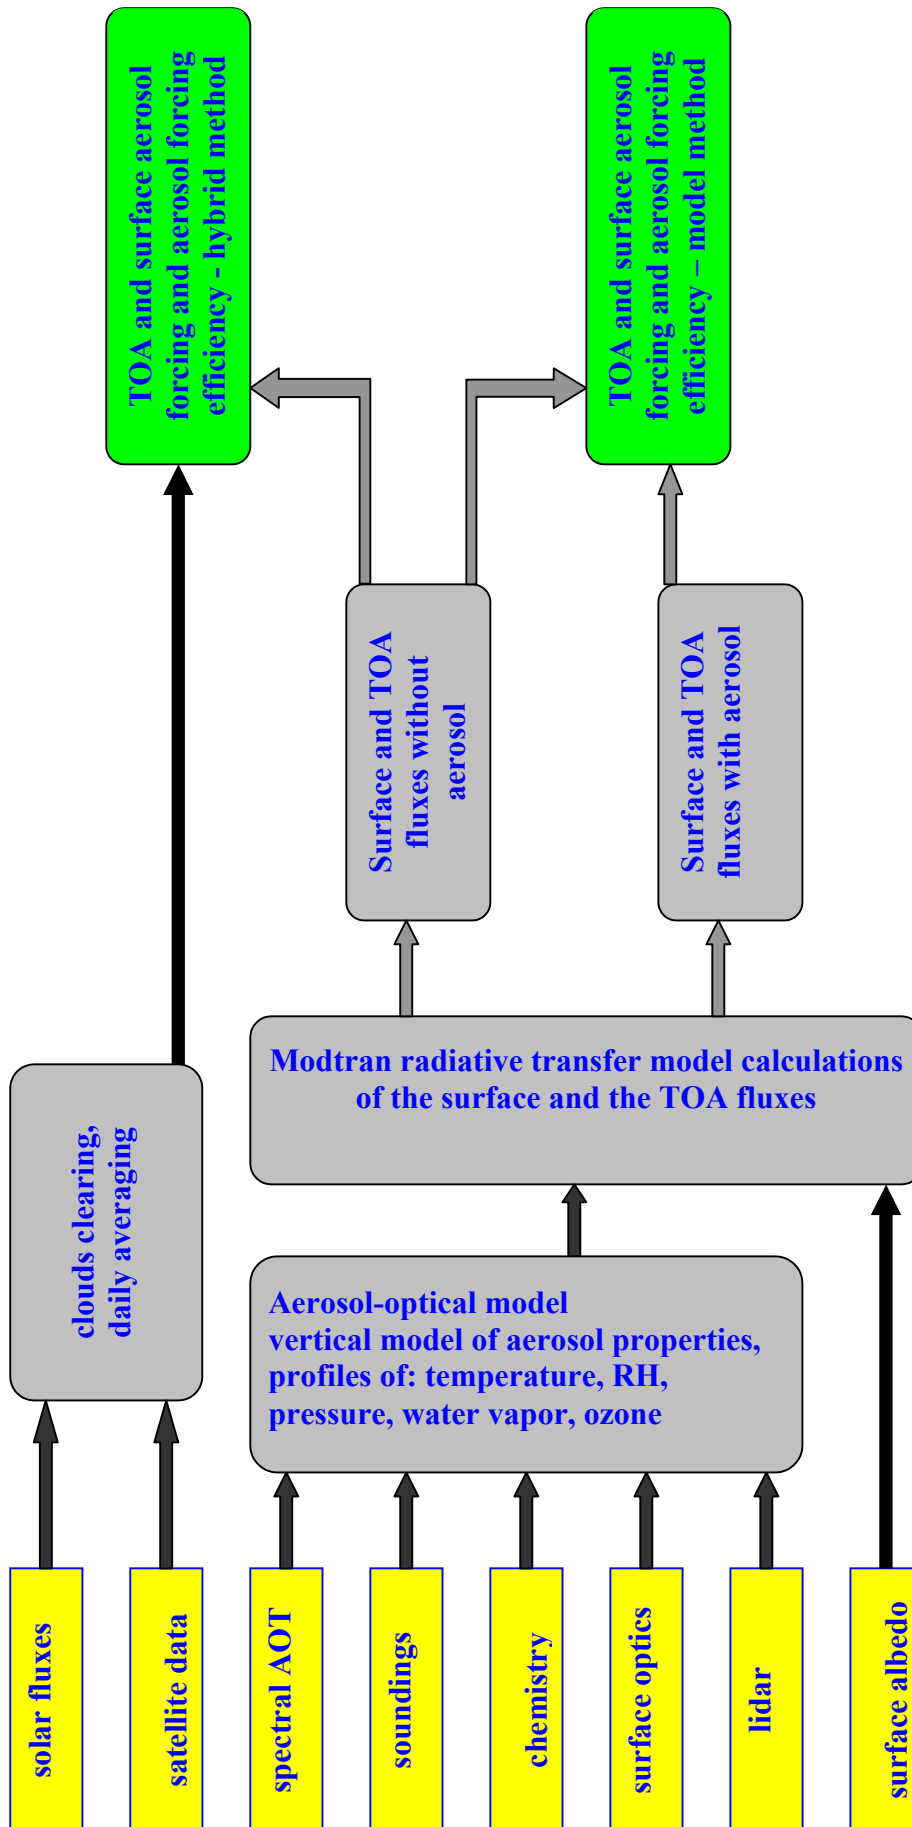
solar fluxes

satellite data

spectral AOT

soundings

chemistry

surface optics

lidar

surface albedo

clouds clearing, daily averaging

Aerosol-optical model
vertical model of aerosol properties,
profiles of: temperature, RH,
pressure, water vapor, ozone

Modtran radiative transfer model calculations of the surface and the TOA fluxes

Surface and TOA fluxes without aerosol

Surface and TOA fluxes with aerosol

TOA and surface aerosol forcing and aerosol forcing efficiency - hybrid method

TOA and surface aerosol forcing and aerosol forcing efficiency – model method